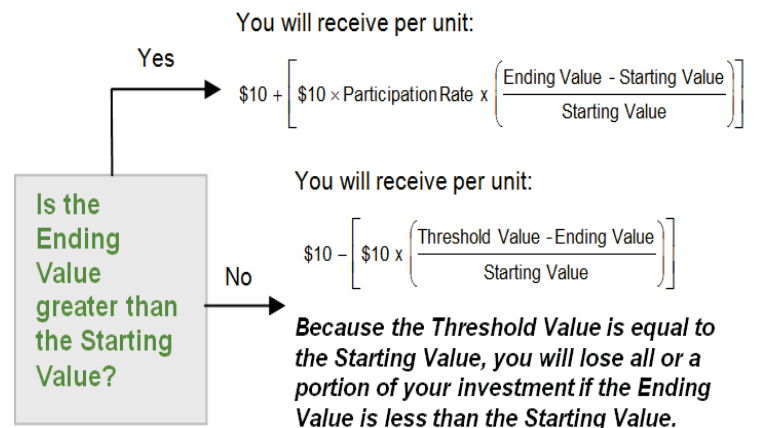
Is the Ending Value greater than the Starting Value?

Yes

You will receive per unit:

$\$10 + \left[\$10 \times \text{Participation Rate} \times \left(\frac{\text{Ending Value - Starting Value}}{\text{Starting Value}}\right)\right]$

No

You will receive per unit:

$\$10 - \left[\$10 \times \left(\frac{\text{Threshold Value - Ending Value}}{\text{Starting Value}}\right)\right]$

Because the Threshold Value is equal to the Starting Value, you will lose all or a portion of your investment if the Ending Value is less than the Starting Value.